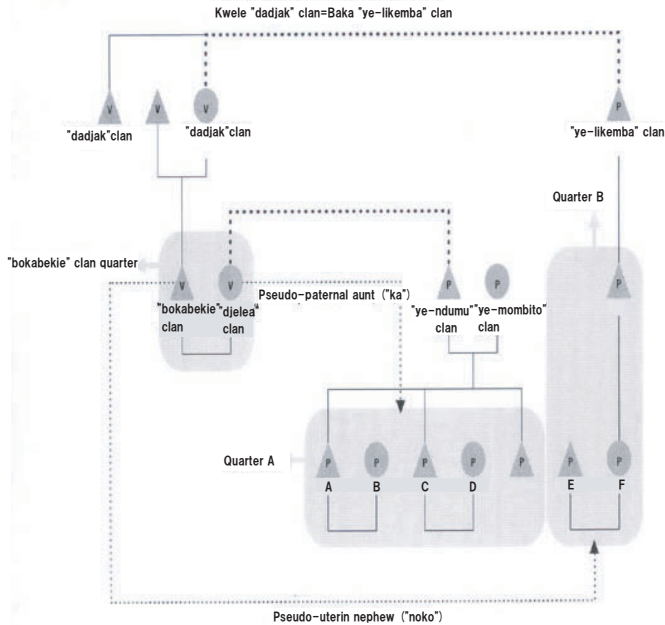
Kwele "dadjak" clan=Baka "ye-likemba" clan

V
V
V
"dadjak"clan
"dadjak"clan

P
"ye-likemba" clan

Quarter B

"bokabekie" clan quarter

V
V
"bokabekie" clan
"djelea" clan
Pseudo-paternal aunt ("ka")

P
P
"ye-ndumu" clan
"ye-mombito" clan

P

Quarter A

P
P
P
P
P
A
B
C
D

P
P
E
F

Pseudo-uterin nephew ("noko")